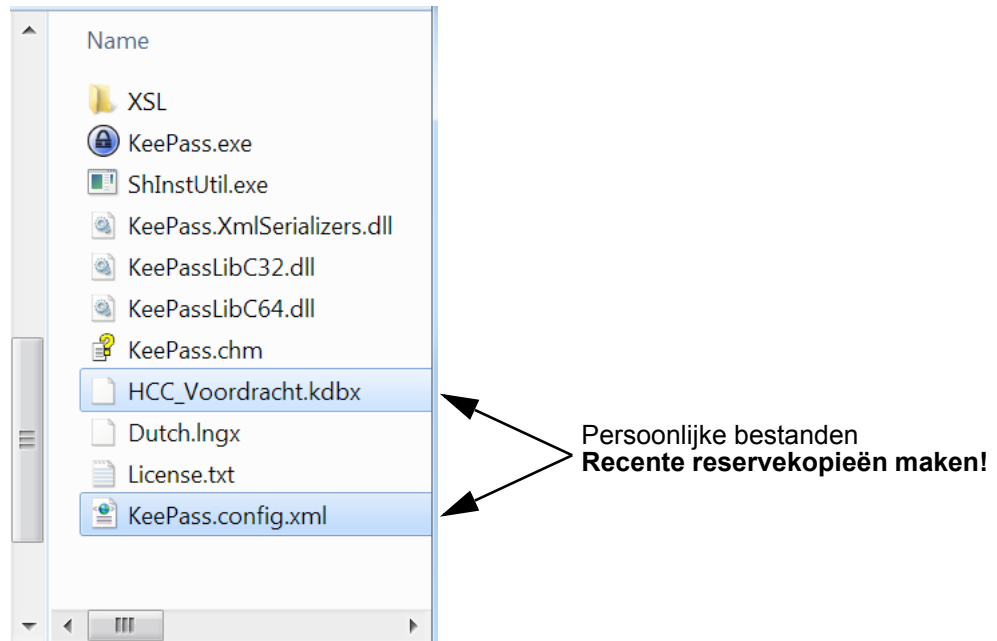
Name

XSL
KeePass.exe
ShInstUtil.exe
KeePass.XmlSerializers.dll
KeePassLibC32.dll
KeePassLibC64.dll
KeePass.chm
HCC_Voordracht.kdbx
Dutch.lngx
License.txt
KeePass.config.xml

Persoonlijke bestanden
**Recente reservekopieën maken!**